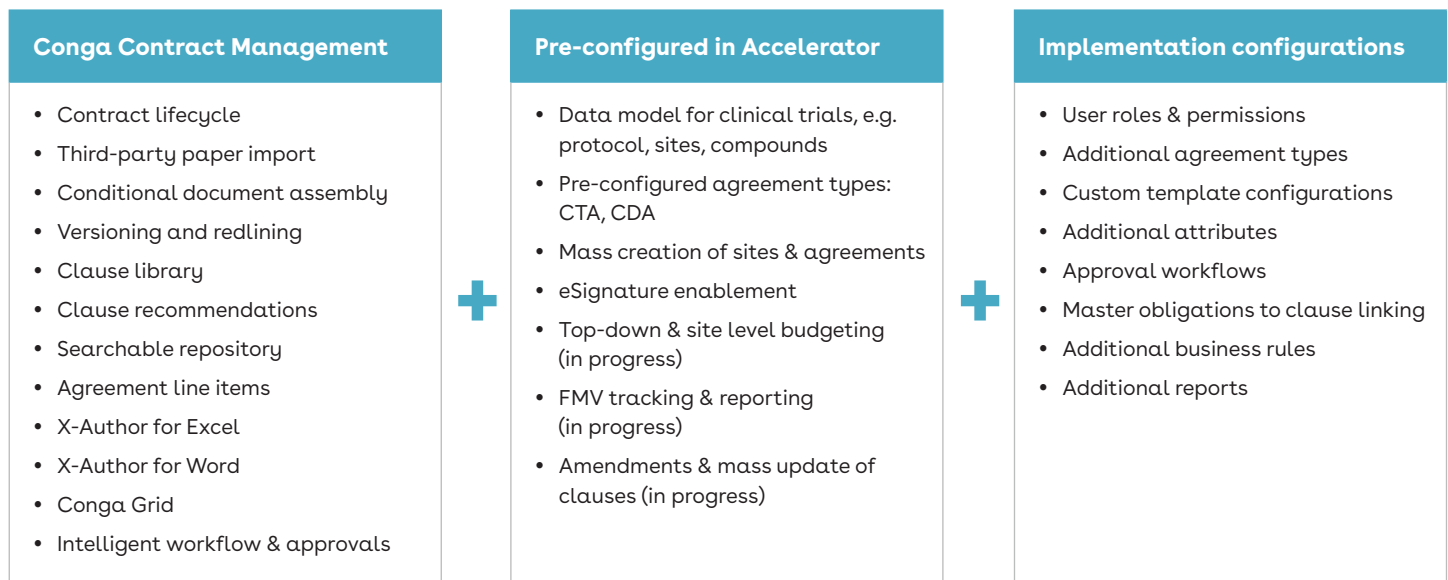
Conga Contract Management

- Contract lifecycle
- Third-party paper import
- Conditional document assembly
- Versioning and redlining
- Clause library
- Clause recommendations
- Searchable repository
- Agreement line items
- X-Author for Excel
- X-Author for Word
- Conga Grid
- Intelligent workflow & approvals

Pre-configured in Accelerator

- Data model for clinical trials, e.g. protocol, sites, compounds
- Pre-configured agreement types: CTA, CDA
- Mass creation of sites & agreements
- eSignature enablement
- Top-down & site level budgeting (in progress)
- FMV tracking & reporting (in progress)
- Amendments & mass update of clauses (in progress)

Implementation configurations

- User roles & permissions
- Additional agreement types
- Custom template configurations
- Additional attributes
- Approval workflows
- Master obligations to clause linking
- Additional business rules
- Additional reports